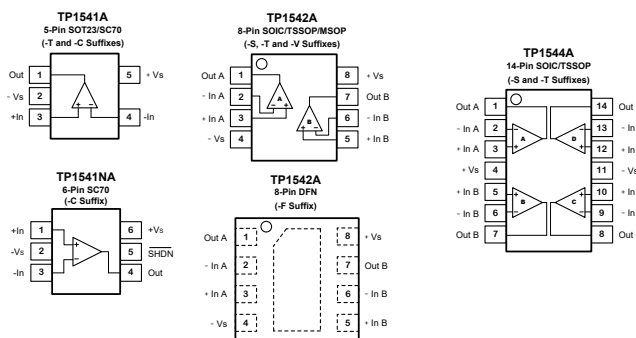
TP1541A
5-Pin SOT23/SC70
(-T and -C Suffixes)

Out 1
- Vs 2
+In 3
5 + Vs
4 -In

TP1542A
8-Pin SOIC/TSSOP/MSOP
(-S, -T and -V Suffixes)

Out A 1
- In A 2
+ In A 3
- Vs 4
8 + Vs
7 Out B
6 - In B
5 + In B

A
B

TP1544A
14-Pin SOIC/TSSOP
(-S and -T Suffixes)

Out A 1
- In A 2
+ In A 3
+ Vs 4
+ In B 5
- In B 6
Out B 7
14 Out
13 - In
12 + In
11 - Vs
10 + In
9 - In
8 Out

A
D
B
C

TP1541NA
6-Pin SC70
(-C Suffix)

+In 1
-Vs 2
-In 3
6 +Vs
5 $\overline{SHDN}$
4 Out

TP1542A
8-Pin DFN
(-F Suffix)

Out A 1
- In A 2
+ In A 3
- Vs 4
8 + Vs
7 Out B
6 - In B
5 + In B